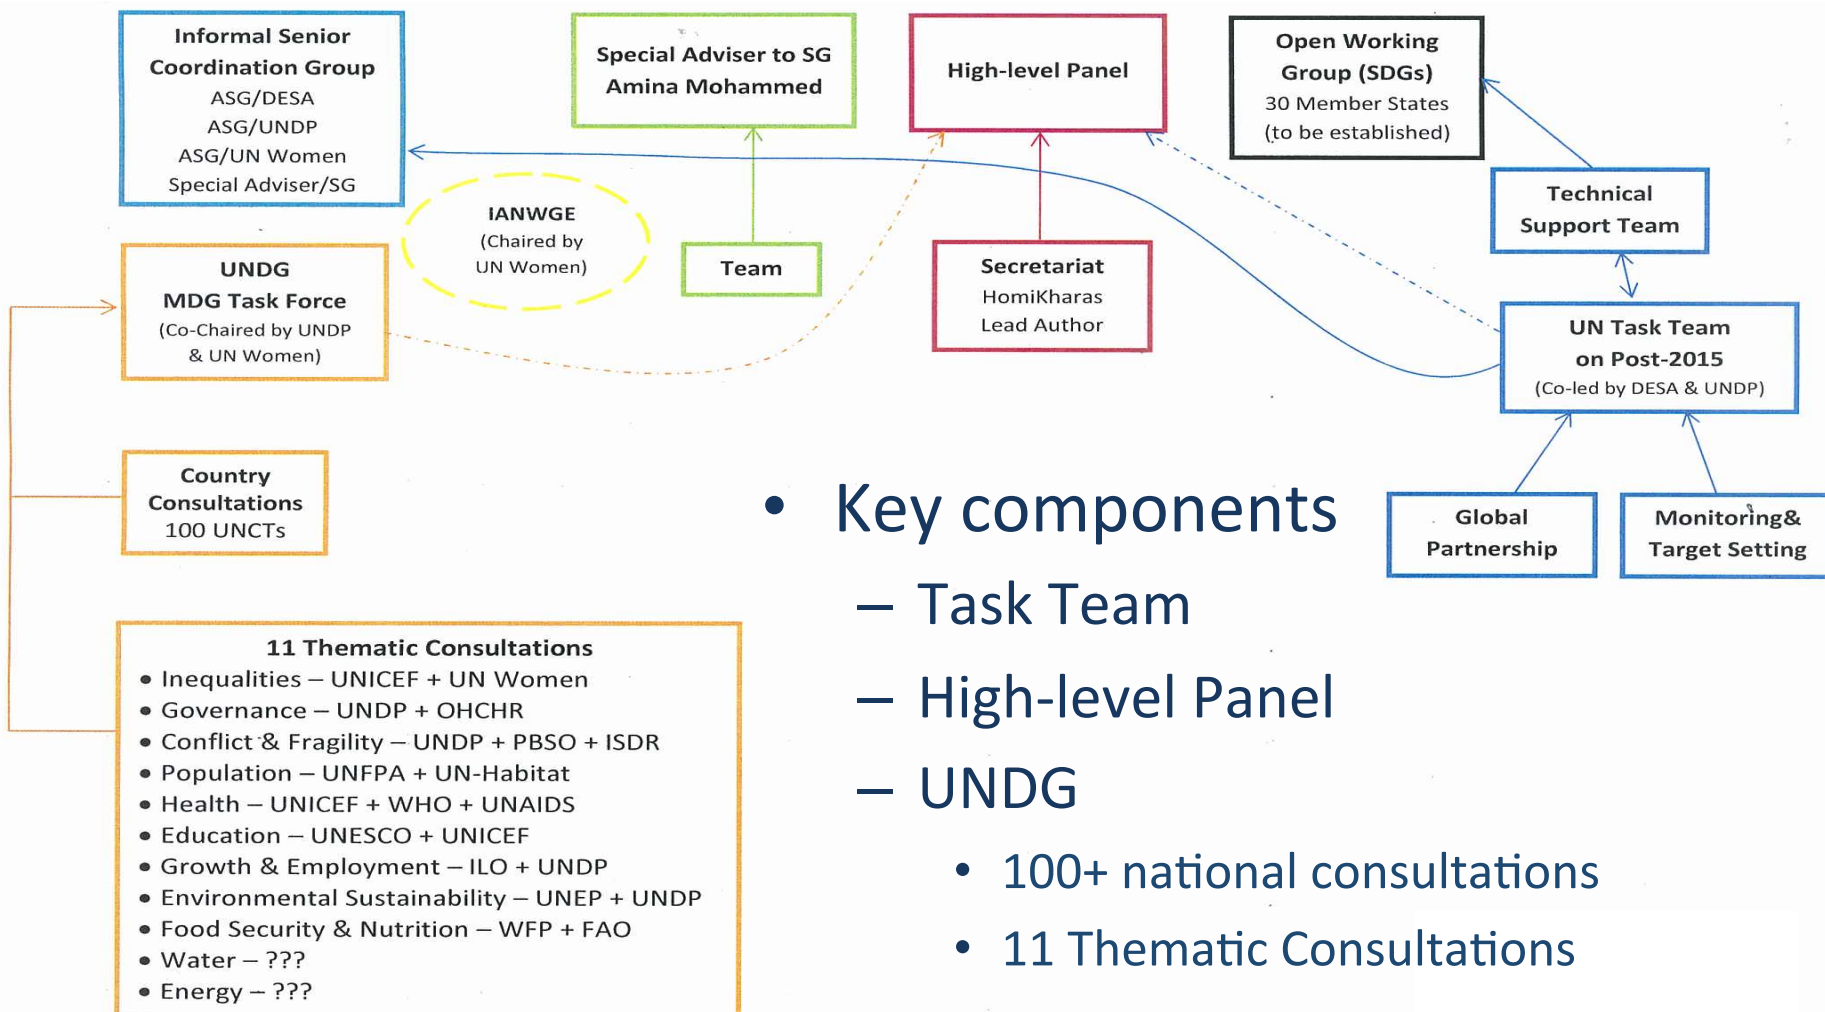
Informal Senior Coordination Group
ASG/DESA
ASG/UNDP
ASG/UN Women
Special Adviser/SG

Special Adviser to SG
Amina Mohammed

High-level Panel

Open Working Group (SDGs)
30 Member States
(to be established)

IANWGE
(Chaired by UN Women)

Team

Secretariat
HomiKharas
Lead Author

Technical Support Team

UNDG
MDG Task Force
(Co-Chaired by UNDP & UN Women)

UN Task Team on Post-2015
(Co-led by DESA & UNDP)

Country Consultations
100 UNCTs

Global Partnership

Monitoring& Target Setting

11 Thematic Consultations
• Inequalities – UNICEF + UN Women
• Governance – UNDP + OHCHR
• Conflict & Fragility – UNDP + PBSO + ISDR
• Population – UNFPA + UN-Habitat
• Health – UNICEF + WHO + UNAIDS
• Education – UNESCO + UNICEF
• Growth & Employment – ILO + UNDP
• Environmental Sustainability – UNEP + UNDP
• Food Security & Nutrition – WFP + FAO
• Water – ???
• Energy – ???

• Key components
– Task Team
– High-level Panel
– UNDG
• 100+ national consultations
• 11 Thematic Consultations